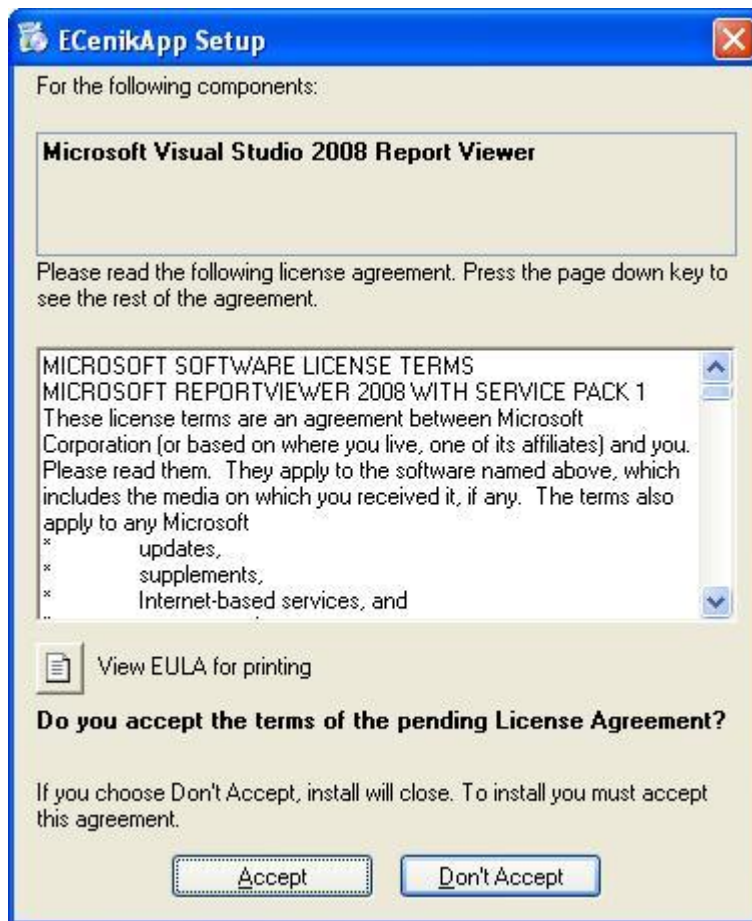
ECenikApp Setup

For the following components:

Microsoft Visual Studio 2008 Report Viewer

Please read the following license agreement. Press the page down key to see the rest of the agreement.

MICROSOFT SOFTWARE LICENSE TERMS
MICROSOFT REPORTVIEWER 2008 WITH SERVICE PACK 1
These license terms are an agreement between Microsoft Corporation (or based on where you live, one of its affiliates) and you. Please read them. They apply to the software named above, which includes the media on which you received it, if any. The terms also apply to any Microsoft
* updates,
* supplements,
* Internet-based services, and
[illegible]

View EULA for printing

Do you accept the terms of the pending License Agreement?

If you choose Don't Accept, install will close. To install you must accept this agreement.

Accept Don't Accept